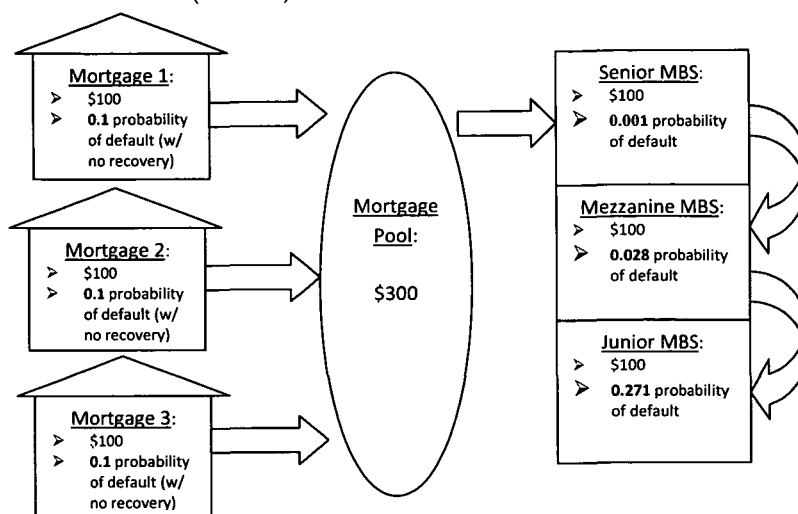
Mortgage 1:
➢ \$100
➢ 0.1 probability of default (w/ no recovery)

Mortgage 2:
➢ \$100
➢ 0.1 probability of default (w/ no recovery)

Mortgage 3:
➢ \$100
➢ 0.1 probability of default (w/ no recovery)

Mortgage Pool:

\$300

Senior MBS:
➢ \$100
➢ 0.001 probability of default

Mezzanine MBS:
➢ \$100
➢ 0.028 probability of default

Junior MBS:
➢ \$100
➢ 0.271 probability of default